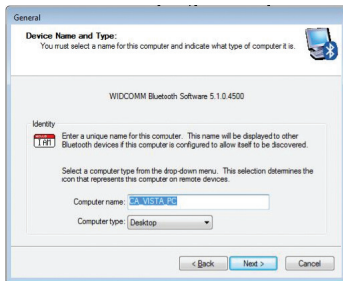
General

Device Name and Type:
You must select a name for this computer and indicate what type of computer it is.

WIDCOMM Bluetooth Software 5.1.0.4500

Identity

Enter a unique name for this computer. This name will be displayed to other Bluetooth devices if this computer is configured to allow itself to be discovered.

Select a computer type from the drop-down menu. This selection determines the icon that represents this computer on remote devices.

Computer name: CA_VISTA_PC

Computer type: Desktop

< Back Next > Cancel